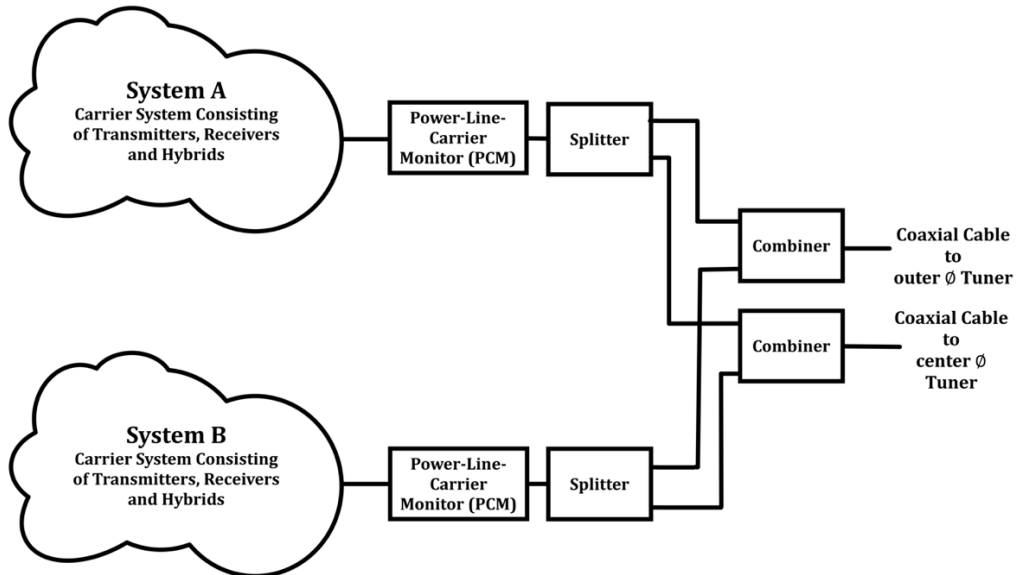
System A
Carrier System Consisting of Transmitters, Receivers and Hybrids

Power-Line-Carrier Monitor (PCM)

Splitter

Combiner

Coaxial Cable to outer Ø Tuner

Combiner

Coaxial Cable to center Ø Tuner

System B
Carrier System Consisting of Transmitters, Receivers and Hybrids

Power-Line-Carrier Monitor (PCM)

Splitter